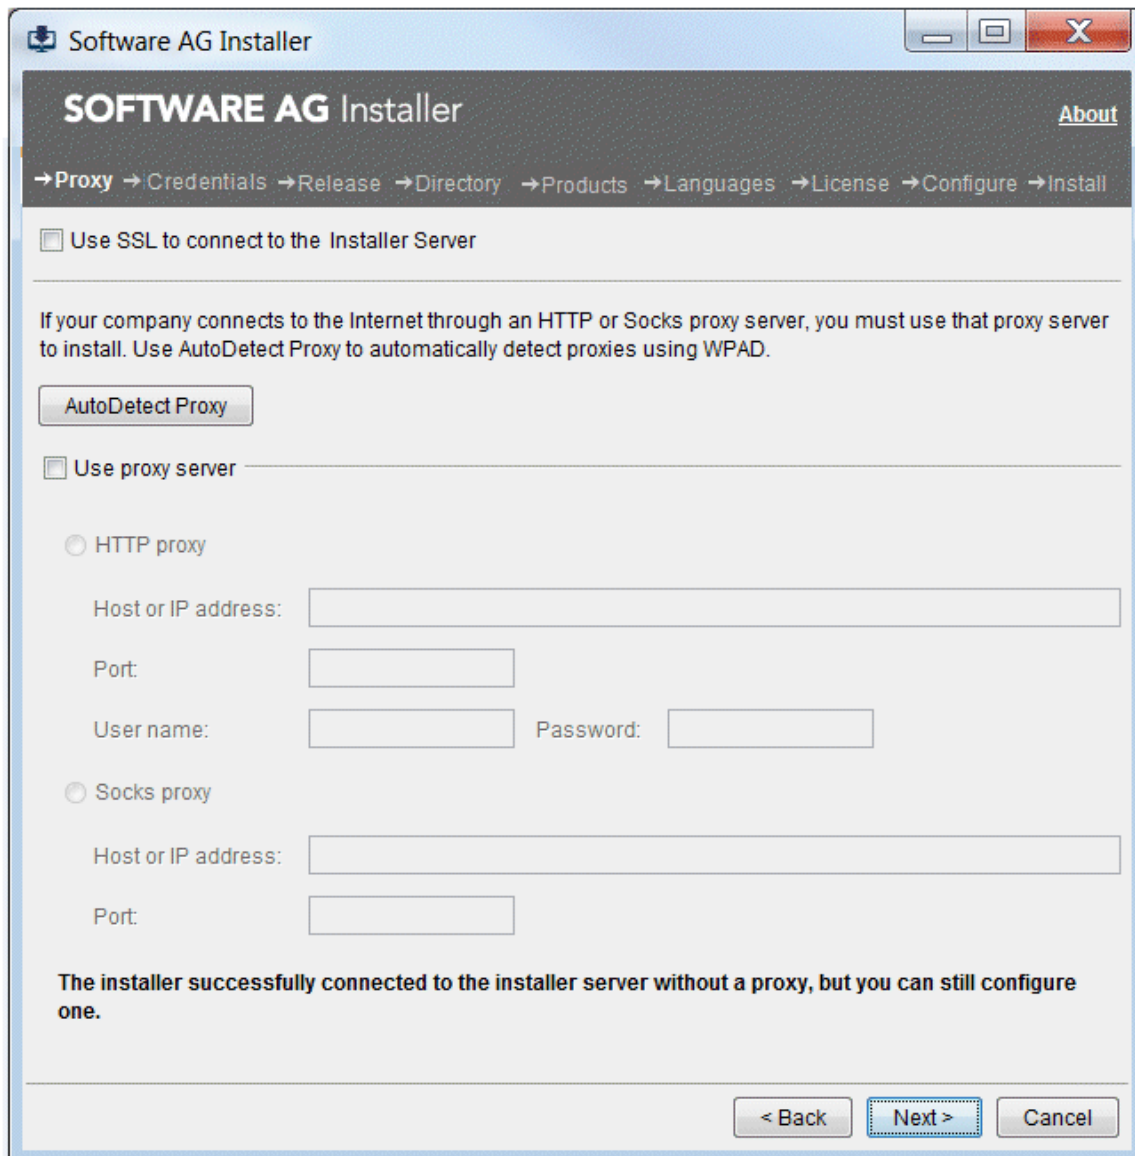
Software AG Installer

SOFTWARE AG Installer

About

→Proxy →Credentials →Release →Directory →Products →Languages →License →Configure →Install

Use SSL to connect to the Installer Server

If your company connects to the Internet through an HTTP or Socks proxy server, you must use that proxy server to install. Use AutoDetect Proxy to automatically detect proxies using WPAD.

AutoDetect Proxy

Use proxy server

HTTP proxy

Host or IP address:

Port:

User name:

Password:

Socks proxy

Host or IP address:

Port:

The installer successfully connected to the installer server without a proxy, but you can still configure one.

< Back

Next >

Cancel